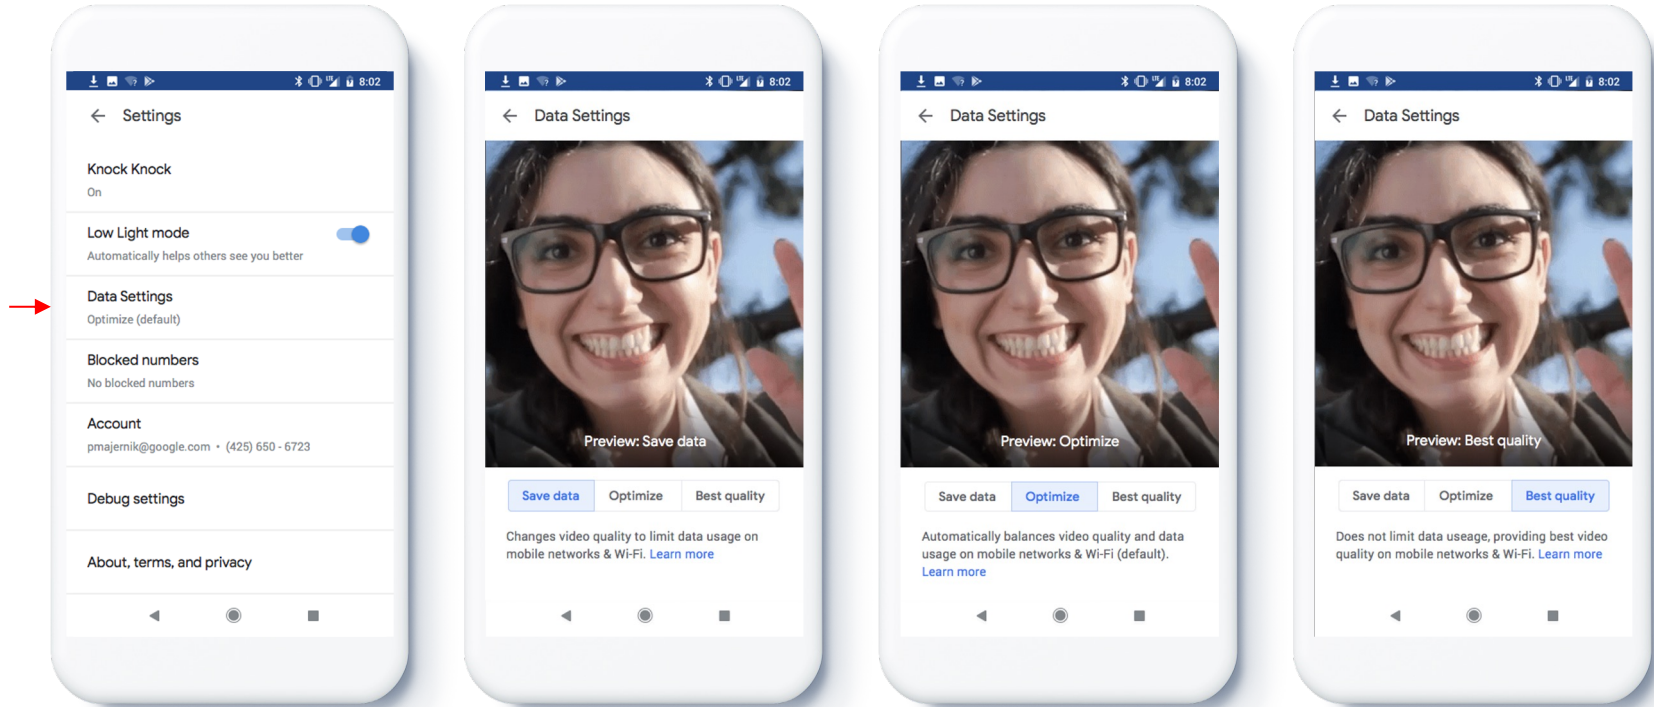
8:02

Settings

Knock Knock
On

Low Light mode
Automatically helps others see you better

Data Settings
Optimize (default)

Blocked numbers
No blocked numbers

Account
pmajernik@google.com • (425) 650 - 6723

Debug settings

About, terms, and privacy

8:02

Data Settings

Preview: Save data

Save data | Optimize | Best quality

Changes video quality to limit data usage on mobile networks & Wi-Fi. Learn more

8:02

Data Settings

Preview: Optimize

Save data | Optimize | Best quality

Automatically balances video quality and data usage on mobile networks & Wi-Fi (default). Learn more

8:02

Data Settings

Preview: Best quality

Save data | Optimize | Best quality

Does not limit data useage, providing best video quality on mobile networks & Wi-Fi. Learn more